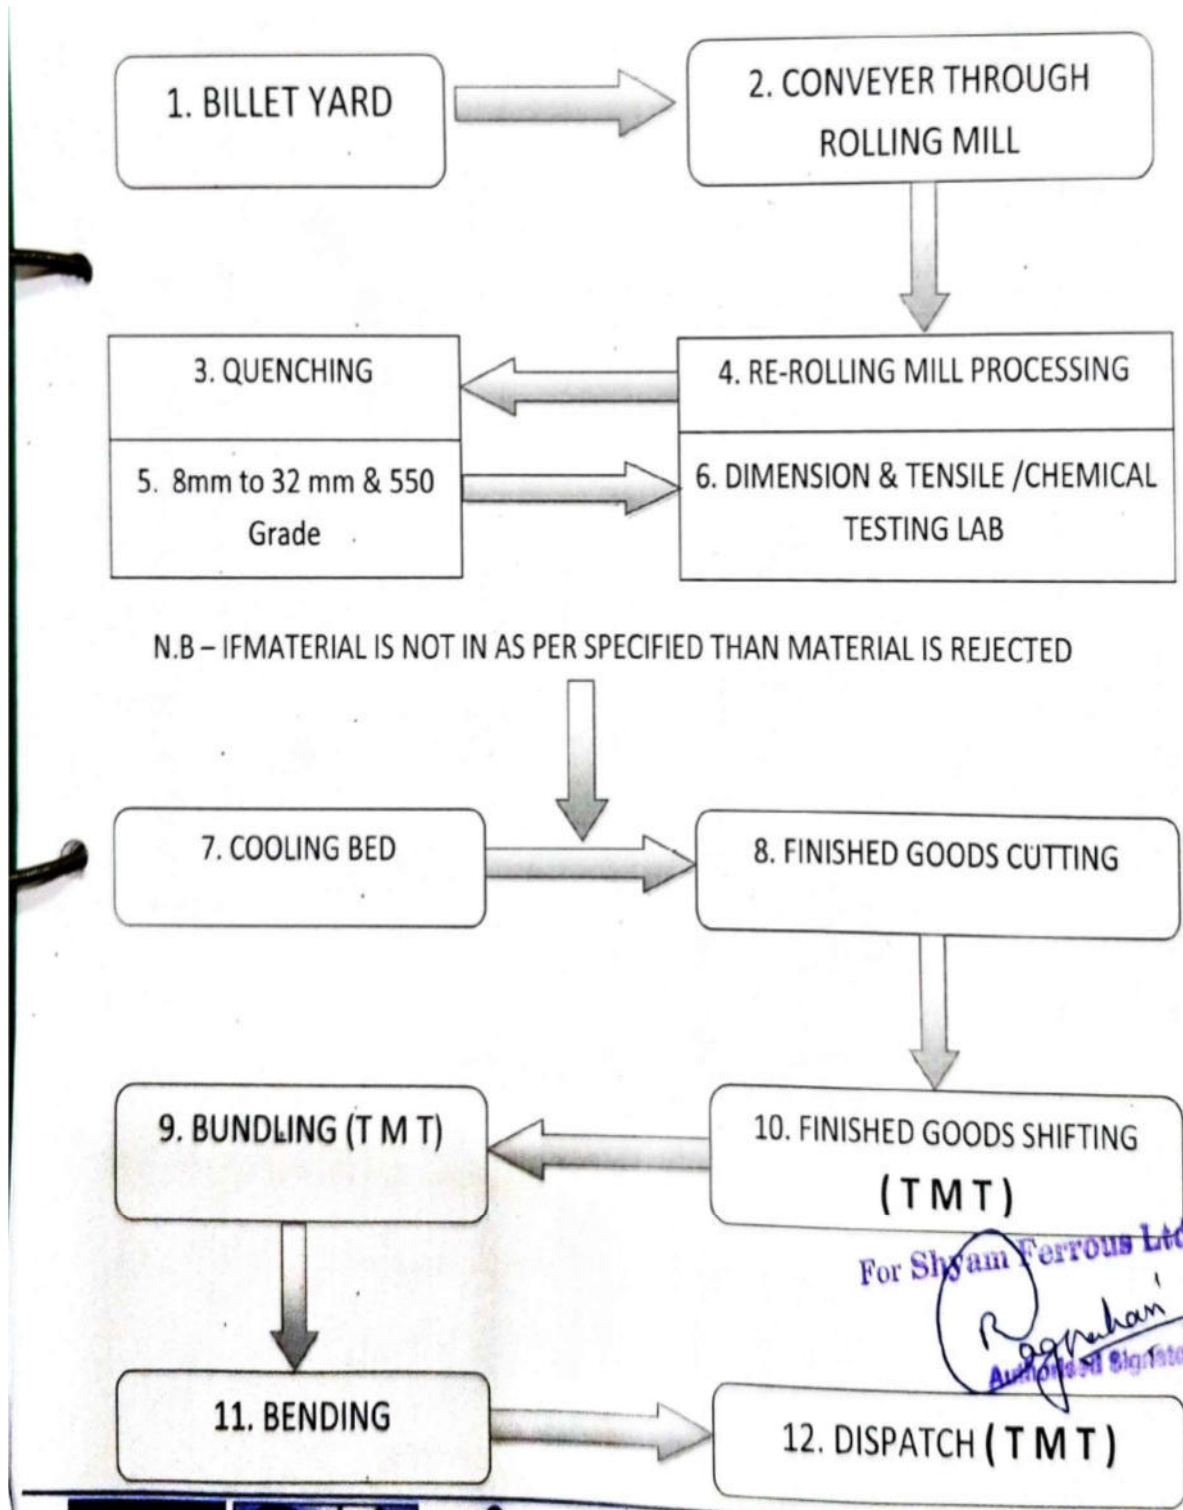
1. BILLET YARD

2. CONVEYER THROUGH ROLLING MILL

3. QUENCHING

4. RE-ROLLING MILL PROCESSING

5. 8mm to 32 mm & 550 Grade

6. DIMENSION & TENSILE /CHEMICAL TESTING LAB

N.B – IFMATERIAL IS NOT IN AS PER SPECIFIED THAN MATERIAL IS REJECTED

7. COOLING BED

8. FINISHED GOODS CUTTING

9. BUNDLING (T M T)

10. FINISHED GOODS SHIFTING (T M T)

For Shyam Ferrous Ltd
Raghuhari
Authorised Signatory

11. BENDING

12. DISPATCH ( T M T )